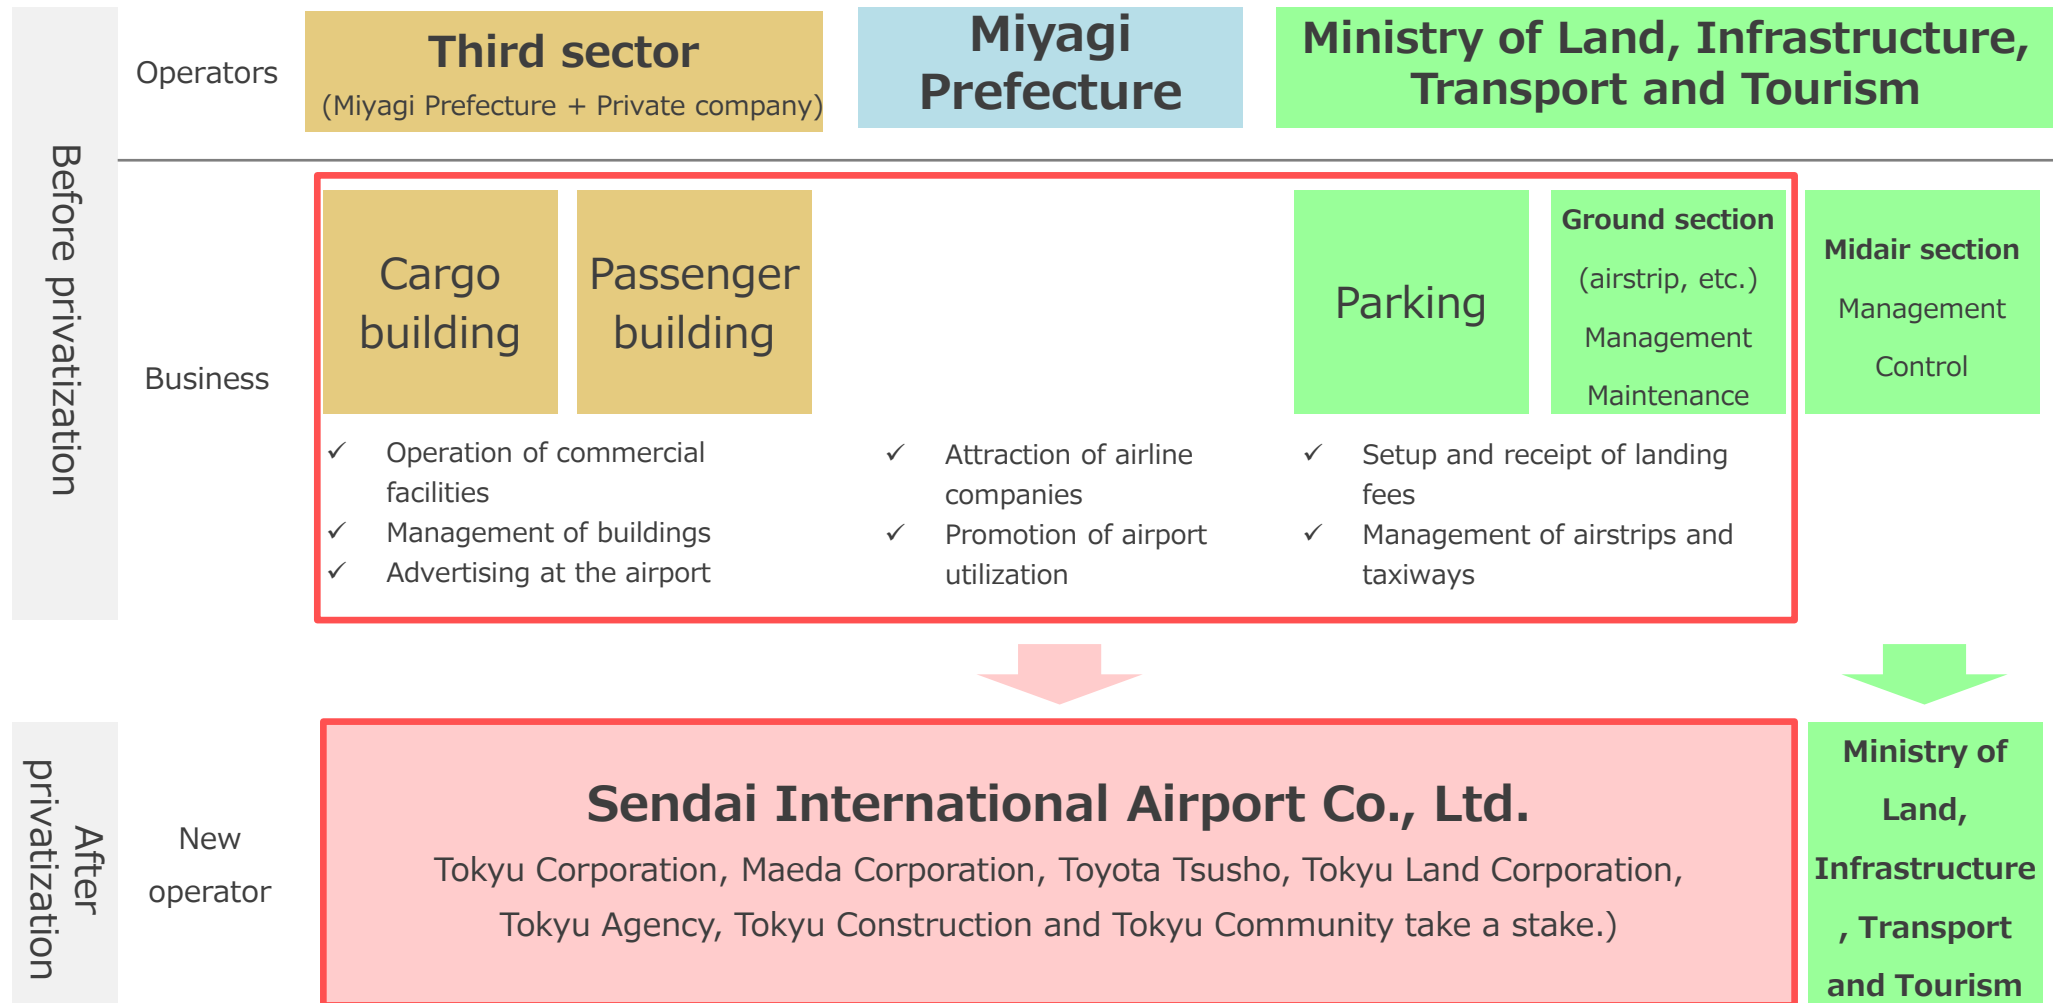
Before privatization

Operators

Third sector

(Miyagi Prefecture + Private company)

Miyagi Prefecture

Ministry of Land, Infrastructure, Transport and Tourism

Business

Cargo building

Passenger building

Parking

Ground section

(airstrip, etc.)

Management

Maintenance

Midair section

Management

Control

✓ Operation of commercial facilities
✓ Management of buildings
✓ Advertising at the airport

✓ Attraction of airline companies
✓ Promotion of airport utilization

✓ Setup and receipt of landing fees
✓ Management of airstrips and taxiways

After privatization

New operator

Sendai International Airport Co., Ltd.

Tokyu Corporation, Maeda Corporation, Toyota Tsusho, Tokyu Land Corporation, Tokyu Agency, Tokyu Construction and Tokyu Community take a stake.)

Ministry of Land, Infrastructure , Transport and Tourism